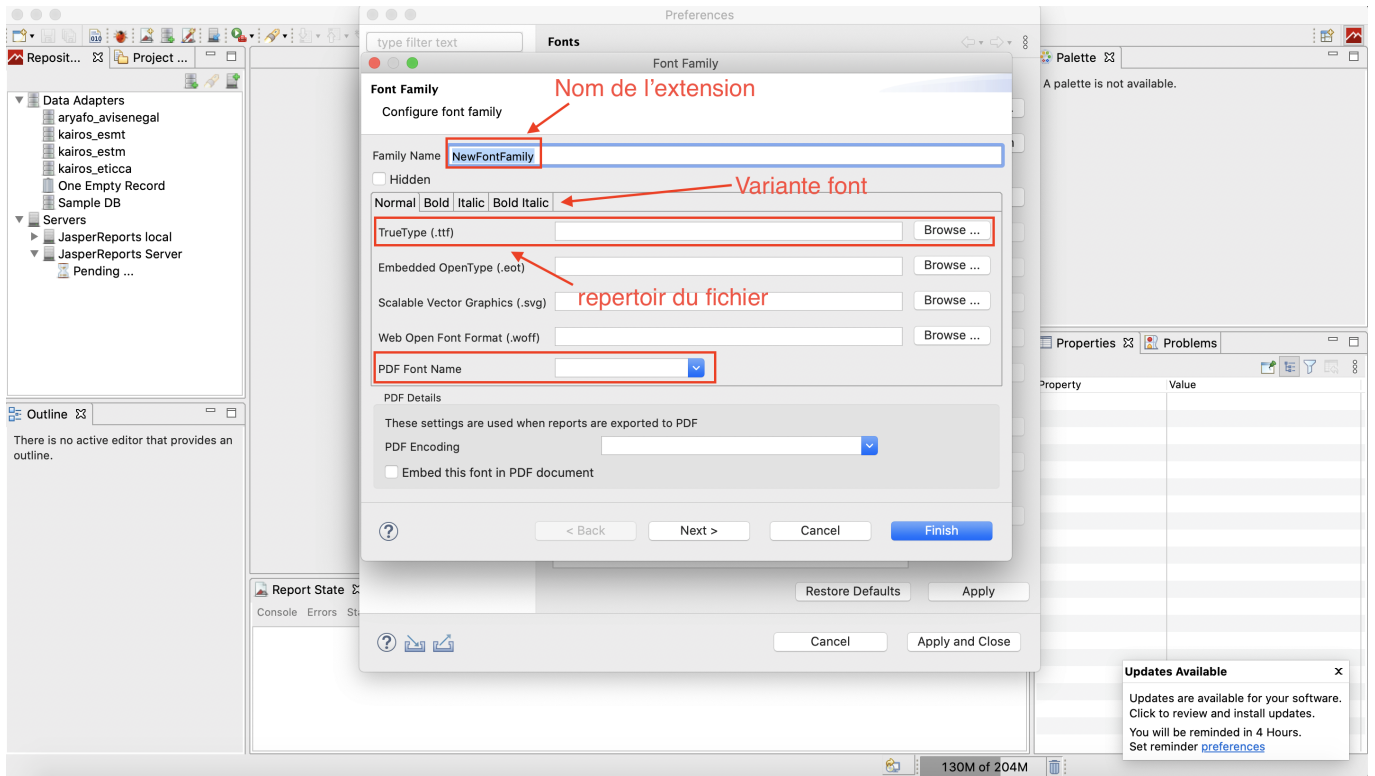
Preferences

type filter text

Fonts

Font Family

Reposit... Project ...

Data Adapters
aryafo_avisenegal
kairos_esmt
kairos_estm
kairos_eticca
One Empty Record
Sample DB
Servers
JasperReports local
JasperReports Server
Pending ...

Outline

There is no active editor that provides an outline.

Font Family
Configure font family

Nom de l'extension

Family Name NewFontFamily

Hidden

Variante font

| Normal | Bold | Italic | Bold Italic |
|---|---|---|---|

TrueType (.ttf) Browse ...

Embedded OpenType (.eot) Browse ...

repertoir du fichier

Scalable Vector Graphics (.svg) Browse ...

Web Open Font Format (.woff) Browse ...

PDF Font Name

PDF Details

These settings are used when reports are exported to PDF

PDF Encoding

Embed this font in PDF document

< Back Next > Cancel Finish

Report State
Console Errors St

Restore Defaults Apply

Cancel Apply and Close

Palette
A palette is not available.

Properties Problems

Property Value

Updates Available
Updates are available for your software. Click to review and install updates.
You will be reminded in 4 Hours.
Set reminder preferences

130M of 204M